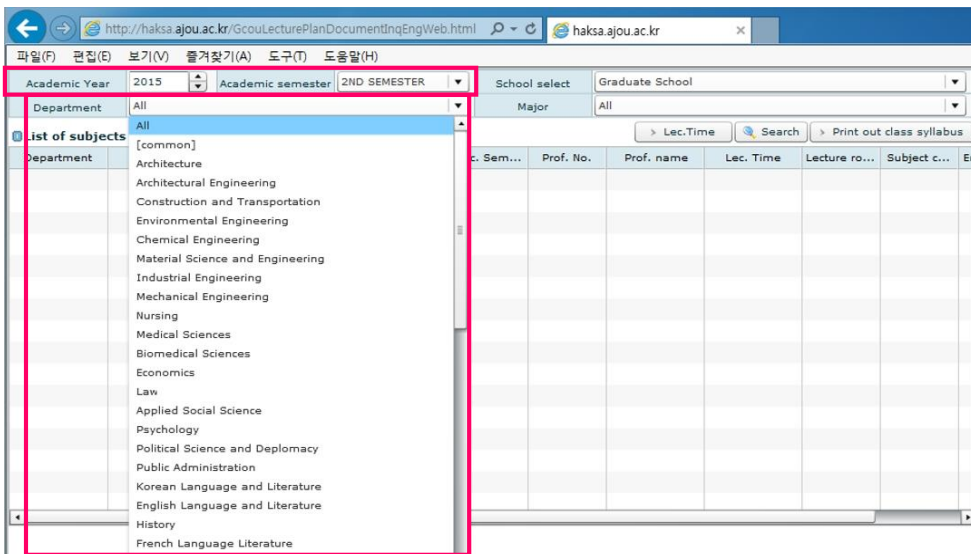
http://haksa.ajou.ac.kr/GcouLecturePlanDocumentInqEngWeb.html
haksa.ajou.ac.kr

파일(F) 편집(E) 보기(V) 즐겨찾기(A) 도구(T) 도움말(H)

Academic Year 2015 Academic semester 2ND SEMESTER School select Graduate School
Department All Major All

List of subjects

Lec.Time Search Print out class syllabus

Department | c. Sem... | Prof. No. | Prof. name | Lec. Time | Lecture ro... | Subject c... | E

All
[common]
Architecture
Architectural Engineering
Construction and Transportation
Environmental Engineering
Chemical Engineering
Material Science and Engineering
Industrial Engineering
Mechanical Engineering
Nursing
Medical Sciences
Biomedical Sciences
Economics
Law
Applied Social Science
Psychology
Political Science and Deplomacy
Public Administration
Korean Language and Literature
English Language and Literature
History
French Language Literature